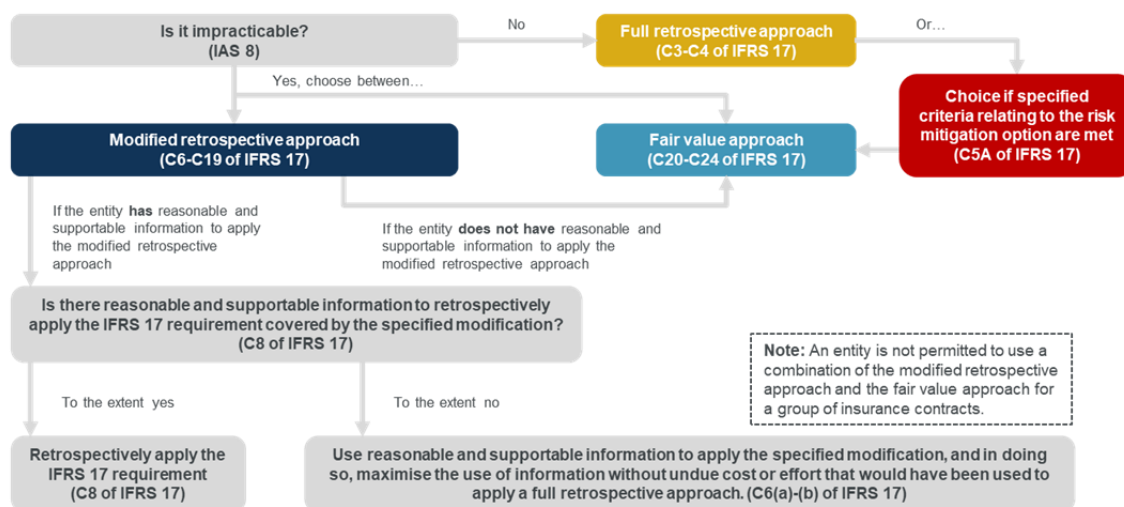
Is it impracticable?
(IAS 8)

No

Full retrospective approach
(C3-C4 of IFRS 17)

Or…

Yes, choose between…

Choice if specified criteria relating to the risk mitigation option are met
(C5A of IFRS 17)

Modified retrospective approach
(C6-C19 of IFRS 17)

Fair value approach
(C20-C24 of IFRS 17)

If the entity **has** reasonable and supportable information to apply the modified retrospective approach

If the entity **does not have** reasonable and supportable information to apply the modified retrospective approach

Is there reasonable and supportable information to retrospectively apply the IFRS 17 requirement covered by the specified modification?
(C8 of IFRS 17)

**Note:** An entity is not permitted to use a combination of the modified retrospective approach and the fair value approach for a group of insurance contracts.

To the extent yes

To the extent no

Retrospectively apply the IFRS 17 requirement
(C8 of IFRS 17)

Use reasonable and supportable information to apply the specified modification, and in doing so, maximise the use of information without undue cost or effort that would have been used to apply a full retrospective approach. (C6(a)-(b) of IFRS 17)